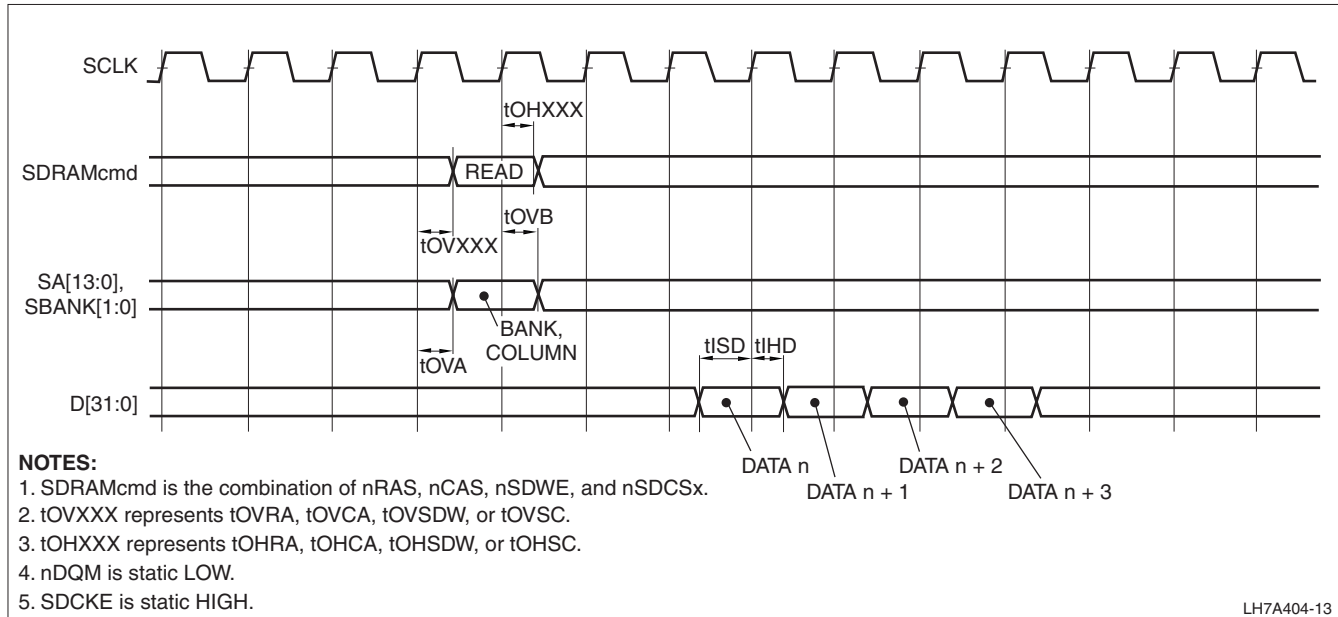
SCLK

tOHXXX

SDRAMcmd

READ

tOVB

tOVXXX

SA[13:0], SBANK[1:0]

BANK, COLUMN

tOVA

tISD tIHD

D[31:0]

DATA n

DATA n + 1

DATA n + 2

DATA n + 3

NOTES:
1. SDRAMcmd is the combination of nRAS, nCAS, nSDWE, and nSDCSx.
2. tOVXXX represents tOVRA, tOVCA, tOVSDW, or tOVSC.
3. tOHXXX represents tOHRA, tOHCA, tOHSDW, or tOHSC.
4. nDQM is static LOW.
5. SDCKE is static HIGH.

LH7A404-13